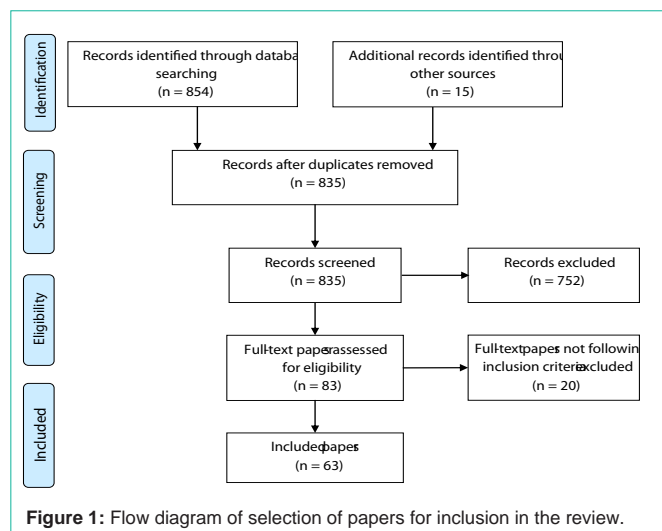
Identification

Records identified through databa searching
(n = 854)

Additional records identified throu other sources
(n = 15)

Screening

Records after duplicates removed
(n = 835)

Records screened
(n = 835)

Records excluded
(n = 752)

Eligibility

Full-text papers assessed for eligibility
(n = 83)

Full-text papers not followin inclusion criteria excluded
(n = 20)

Included

Included papers
(n = 63)

**Figure 1:** Flow diagram of selection of papers for inclusion in the review.